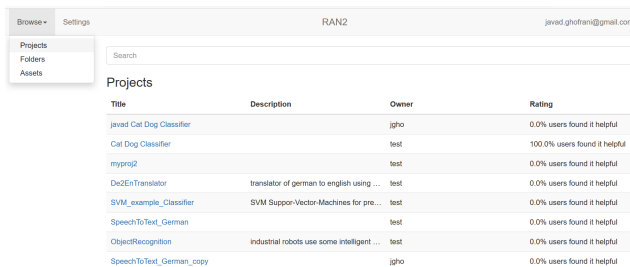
Browse ▾ Settings RAN2 javad.ghofrani@gmail.co

Projects
Folders
Assets

Search

Projects

| Title | Description | Owner | Rating |
|---|---|---|---|
| javad Cat Dog Classifier | | jgho | 0.0% users found it helpful |
| Cat Dog Classifier | | test | 100.0% users found it helpful |
| myproj2 | | test | 0.0% users found it helpful |
| De2EnTranslator | translator of german to english using ... | test | 0.0% users found it helpful |
| SVM_example_Classifier | SVM Suppor-Vector-Machines for pre... | test | 0.0% users found it helpful |
| SpeechToText_German | | test | 0.0% users found it helpful |
| ObjectRecognition | industrial robots use some intelligent ... | test | 0.0% users found it helpful |
| SpeechToText_German_copy | | jgho | 0.0% users found it helpful |